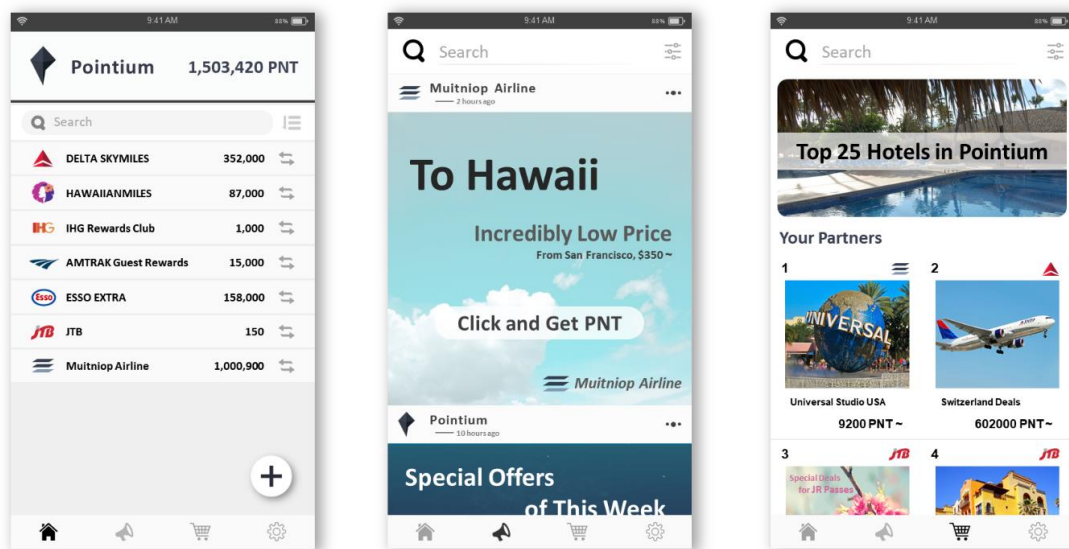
9:41 AM 88%

Pointium 1,503,420 PNT

Search

DELTA SKYMILES 352,000
HAWAIIANMILES 87,000
IHG IHG Rewards Club 1,000
AMTRAK Guest Rewards 15,000
ESSO ESSO EXTRA 158,000
JTB JTB 150
Muitniop Airline 1,000,900

+

9:41 AM 88%

Search

Muitniop Airline
2 hours ago

To Hawaii

Incredibly Low Price
From San Francisco, $350 ~

Click and Get PNT

Muitniop Airline

Pointium
10 hours ago

Special Offers
of This Week

9:41 AM 88%

Search

Top 25 Hotels in Pointium

Your Partners

1

UNIVERSAL

Universal Studio USA
9200 PNT ~

2

Switzerland Deals
602000 PNT ~

3 JTB

Special Deals for JR Passes

4 JTB